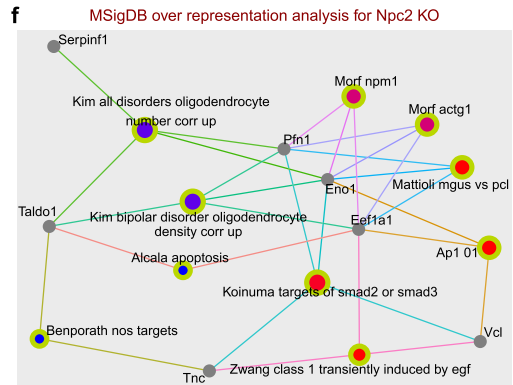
f

MSigDB over representation analysis for Npc2 KO

Serpinf1

Morf npm1

Morf actg1

Kim all disorders oligodendrocyte number corr up

Pfn1

Eno1

Mattioli mgus vs pcl

Kim bipolar disorder oligodendrocyte density corr up

Eef1a1

Taldo1

Ap1 01

Alcala apoptosis

Koinuma targets of smad2 or smad3

Benporath nos targets

Vcl

Tnc

Zwang class 1 transiently induced by egf